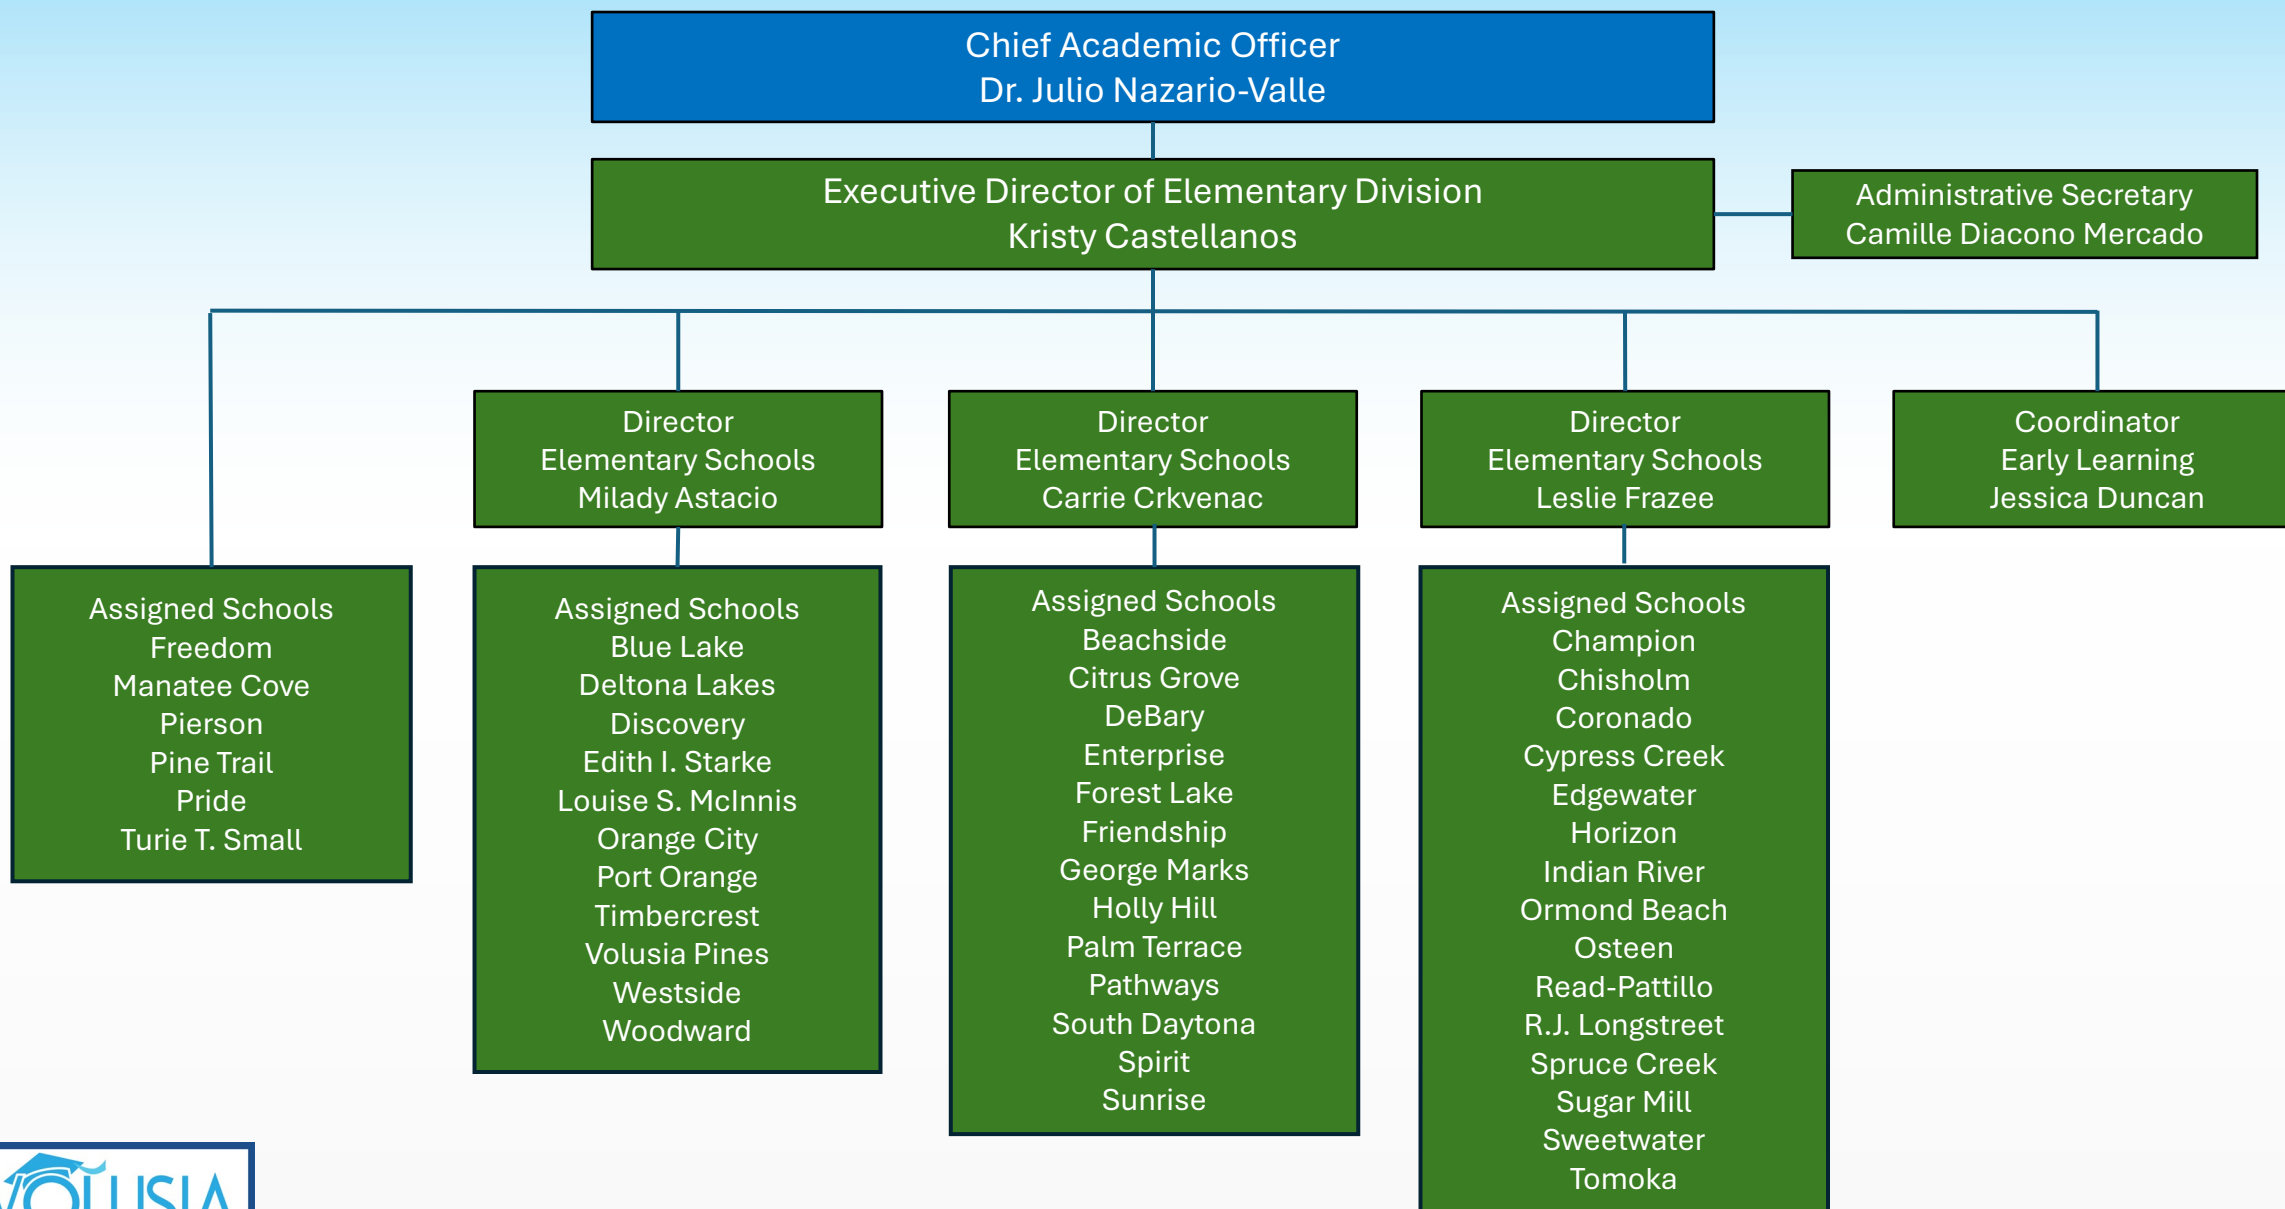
Chief Academic Officer
Dr. Julio Nazario-Valle

Executive Director of Elementary Division
Kristy Castellanos

Administrative Secretary
Camille Diacono Mercado

Director
Elementary Schools
Milady Astacio

Director
Elementary Schools
Carrie Crkvenac

Director
Elementary Schools
Leslie Frazee

Coordinator
Early Learning
Jessica Duncan

Assigned Schools
Freedom
Manatee Cove
Pierson
Pine Trail
Pride
Turie T. Small

Assigned Schools
Blue Lake
Deltona Lakes
Discovery
Edith I. Starke
Louise S. McInnis
Orange City
Port Orange
Timbercrest
Volusia Pines
Westside
Woodward

Assigned Schools
Beachside
Citrus Grove
DeBary
Enterprise
Forest Lake
Friendship
George Marks
Holly Hill
Palm Terrace
Pathways
South Daytona
Spirit
Sunrise

Assigned Schools
Champion
Chisholm
Coronado
Cypress Creek
Edgewater
Horizon
Indian River
Ormond Beach
Osteen
Read-Pattillo
R.J. Longstreet
Spruce Creek
Sugar Mill
Sweetwater
Tomoka

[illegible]